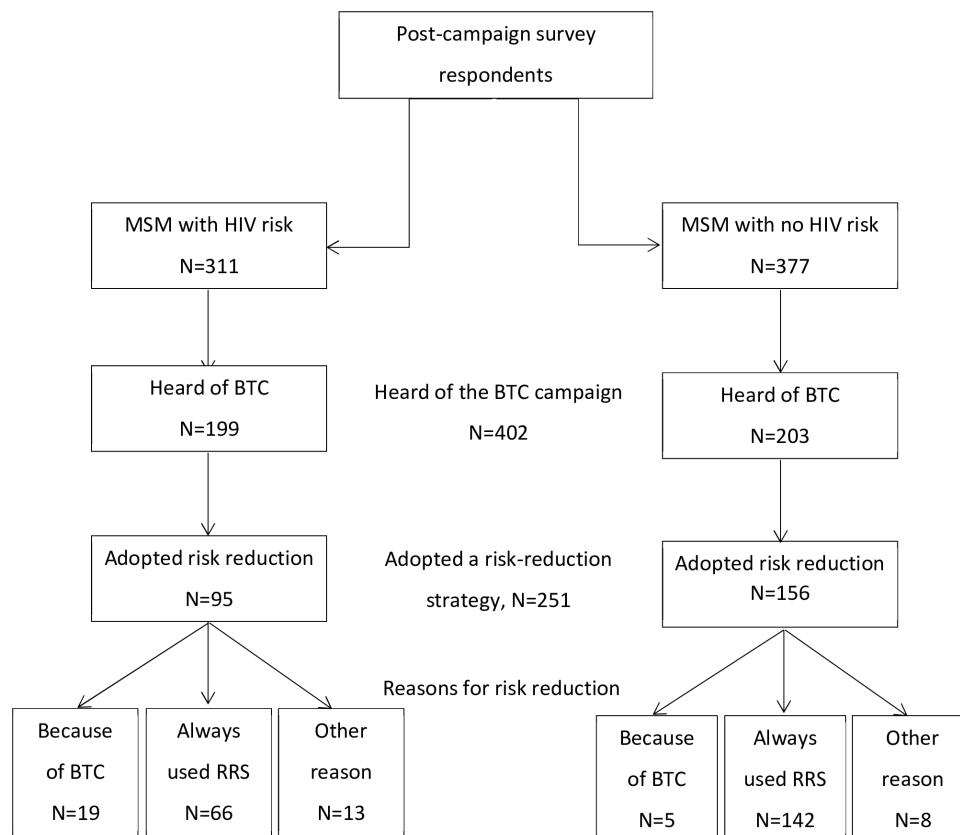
Post-campaign survey respondents

MSM with HIV risk
N=311

MSM with no HIV risk
N=377

Heard of BTC
N=199

Heard of the BTC campaign
N=402

Heard of BTC
N=203

Adopted risk reduction
N=95

Adopted a risk-reduction strategy, N=251

Adopted risk reduction
N=156

Reasons for risk reduction

Because of BTC
N=19

Always used RRS
N=66

Other reason
N=13

Because of BTC
N=5

Always used RRS
N=142

Other reason
N=8